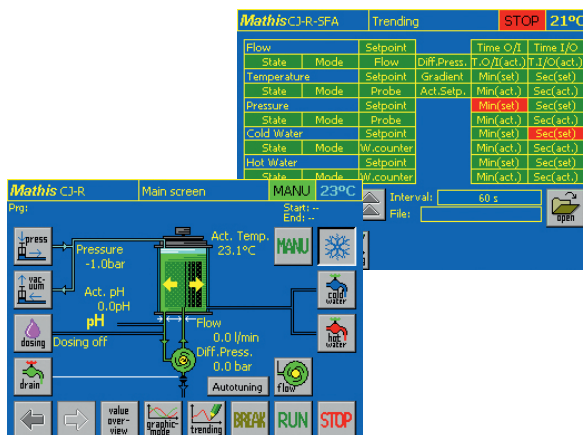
Mathis CJ-R-SFA | Trending | STOP | 21°C

| Flow | | Setpoint | | Time O/I | Time I/O |
|---|---|---|---|---|---|
| State | Mode | Flow | Diff.Press. | T.O/I(act.) | T.I/O(act.) |
| Temperature | | Setpoint | Gradient | Min(set) | Sec(set) |
| State | Mode | Probe | Act.Setp. | Min(act.) | Sec(act.) |
| Pressure | | Setpoint | | Min(set) | Sec(set) |
| State | Mode | Probe | | Min(act.) | Sec(act.) |
| Cold Water | | Setpoint | | Min(set) | Sec(set) |
| State | Mode | W.counter | | Min(act.) | Sec(act.) |
| Hot Water | | Setpoint | | Min(set) | Sec(set) |
| State | Mode | W.counter | | Min(act.) | Sec(act.) |

Interval: 60 s
File:
open

Mathis CJ-R | Main screen | MANU | 23°C
Prg:
Start: --
End: --

press
Pressure
-1.0bar
vac-uum
Act. pH
0.0pH
pH
Act. Temp.
23.1°C
MANU
cold water
hot water
dosing
Dosing off
Flow
0.0 l/min
Diff.Press.
0.0 bar
drain
Autotuning
flow
value over-view
graphic mode
trending
BREAK
RUN
STOP